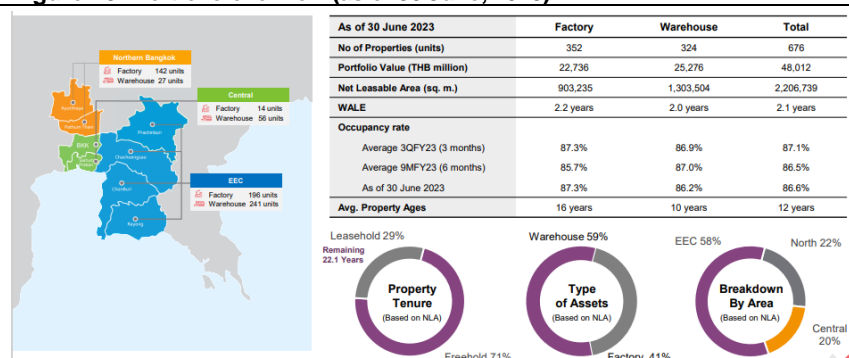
Northern Bangkok
Factory 142 units
Warehouse 27 units

Central
Factory 14 units
Warehouse 56 units

EEC
Factory 196 units
Warehouse 241 units

Ayutthaya
Pathum Thani
BKK
Prachinburi
Chachoengsao
Chonburi
Rayong

| As of 30 June 2023 | Factory | Warehouse | Total |
|---|---|---|---|
| No of Properties (units) | 352 | 324 | 676 |
| Portfolio Value (THB million) | 22,736 | 25,276 | 48,012 |
| Net Leasable Area (sq. m.) | 903,235 | 1,303,504 | 2,206,739 |
| WALE | 2.2 years | 2.0 years | 2.1 years |
| Occupancy rate | | | |
| Average 3QFY23 (3 months) | 87.3% | 86.9% | 87.1% |
| Average 9MFY23 (6 months) | 85.7% | 87.0% | 86.5% |
| As of 30 June 2023 | 87.3% | 86.2% | 86.6% |
| Avg. Property Ages | 16 years | 10 years | 12 years |

Leasehold 29%
Remaining 22.1 Years
Property Tenure
(Based on NLA)
Freehold 71%

Warehouse 59%
Type of Assets
(Based on NLA)
Factory 41%

EEC 58%
North 22%
Breakdown By Area
(Based on NLA)
Central 20%